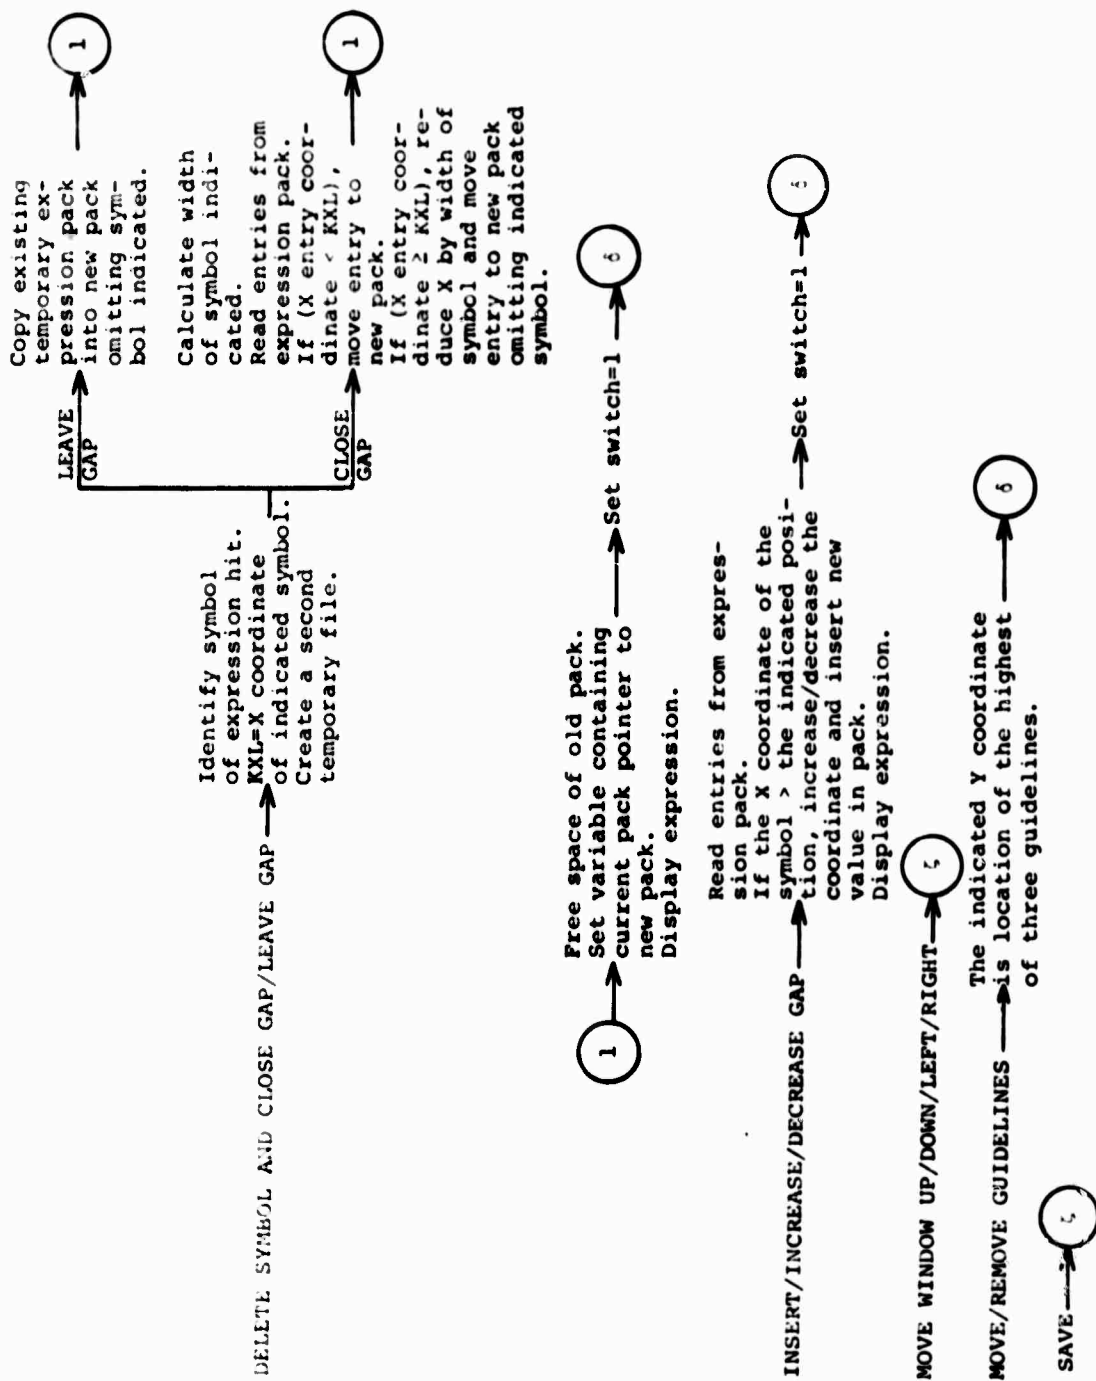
DELETE SYMBOL AND CLOSE GAP/LEAVE GAP

Identify symbol of expression hit. KXL=X coordinate of indicated symbol. Create a second temporary file.

LEAVE GAP

Copy existing temporary expression pack into new pack omitting symbol indicated.

1

CLOSE GAP

Calculate width of symbol indicated. Read entries from expression pack. If (X entry coordinate < KXL), move entry to new pack. If (X entry coordinate ≥ KXL), reduce X by width of symbol and move entry to new pack omitting indicated symbol.

1

1

Free space of old pack. Set variable containing current pack pointer to new pack. Display expression.

Set switch=1

6

INSERT/INCREASE/DECREASE GAP

Read entries from expression pack. If the X coordinate of the symbol > the indicated position, increase/decrease the coordinate and insert new value in pack. Display expression.

Set switch=1

6

MOVE WINDOW UP/DOWN/LEFT/RIGHT

5

MOVE/REMOVE GUIDELINES

The indicated Y coordinate is location of the highest of three guidelines.

6

SAVE

5